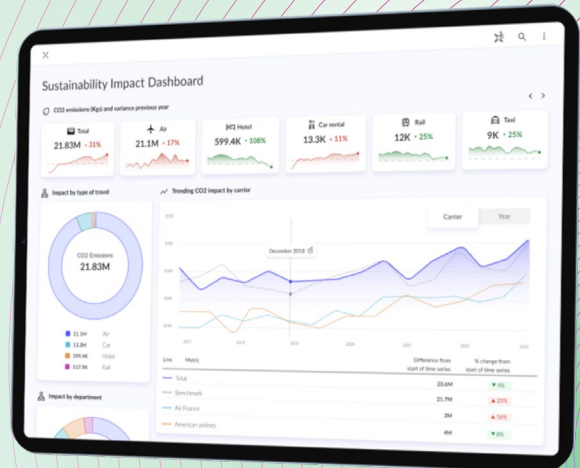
Sustainability Impact Dashboard

CO2 emissions (Kgs) and variance previous year

Total
21.83M ↑ 31%

Air
21.1M ↑ 17%

Hotel
599.4K ↑ 108%

Car rental
13.3K ↑ 11%

Rail
12K ↑ 25%

Taxi
9K ↑ 25%

Impact by type of travel

CO2 Emissions
21.83M

| | |
|---|---|
| 21.1M | Air |
| 13.3K | Car |
| 599.4K | Hotel |
| 117.9K | Rail |

Impact by department

Trending CO2 impact by carrier

Carrier | Year

December 2018

| Line | Metric | Difference from start of time series | % change from start of time series |
|---|---|---|---|
| | Total | 20.6M | ▼ 4% |
| | Benchmark | 21.7M | ▲ 20% |
| | Air France | 3M | ▲ 54% |
| | American airlines | 4M | ▼ 8% |